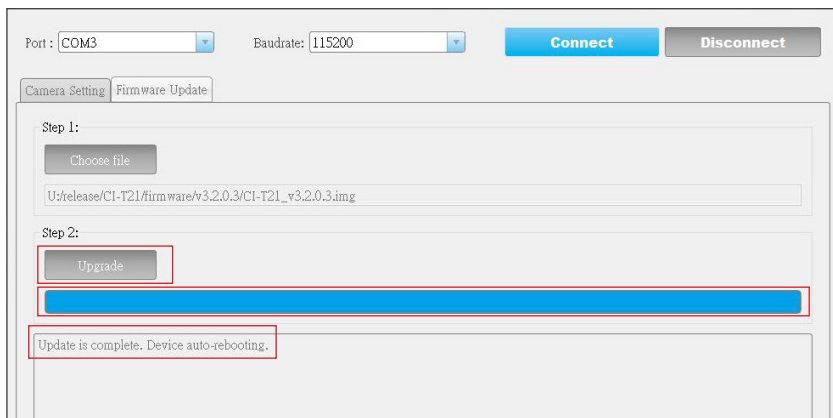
Port : COM3

Baudrate: 115200

Connect

Disconnect

Camera Setting

Firmware Update

Step 1:

Choose file

U:/release/CI-T21/firmware/v3.2.0.3/CI-T21_v3.2.0.3.img

Step 2:

Upgrade

Update is complete. Device auto-rebooting.